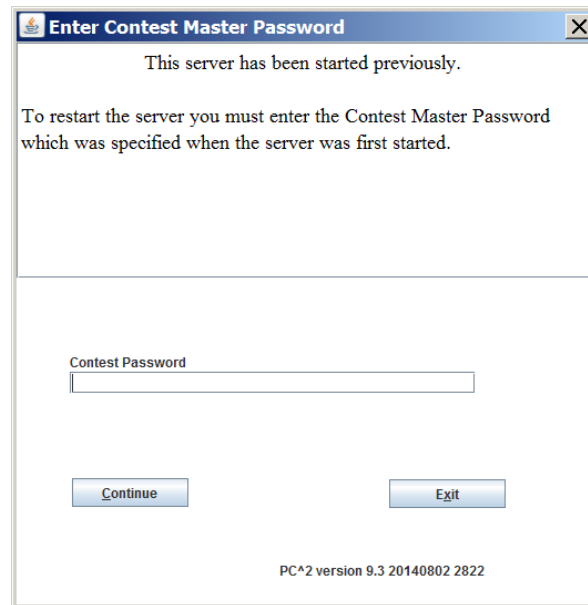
Enter Contest Master Password

This server has been started previously.

To restart the server you must enter the Contest Master Password which was specified when the server was first started.

Contest Password

Continue

Exit

PC^2 version 9.3 20140802 2822